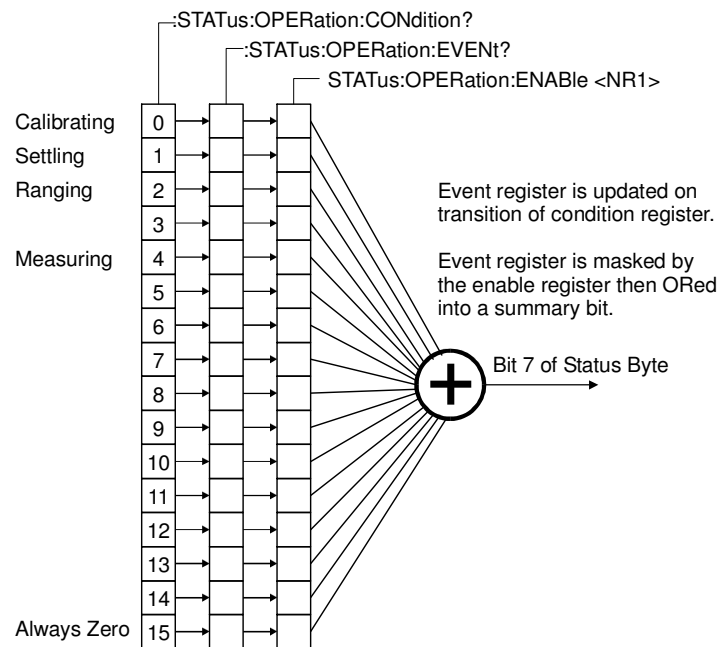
:STATus:OPERation:CONdition?

:STATus:OPERation:EVENt?

STATus:OPERation:ENABle <NR1>

Calibrating
Settling
Ranging
Measuring
Always Zero

0
1
2
3
4
5
6
7
8
9
10
11
12
13
14
15

Event register is updated on transition of condition register.

Event register is masked by the enable register then ORed into a summary bit.

Bit 7 of Status Byte